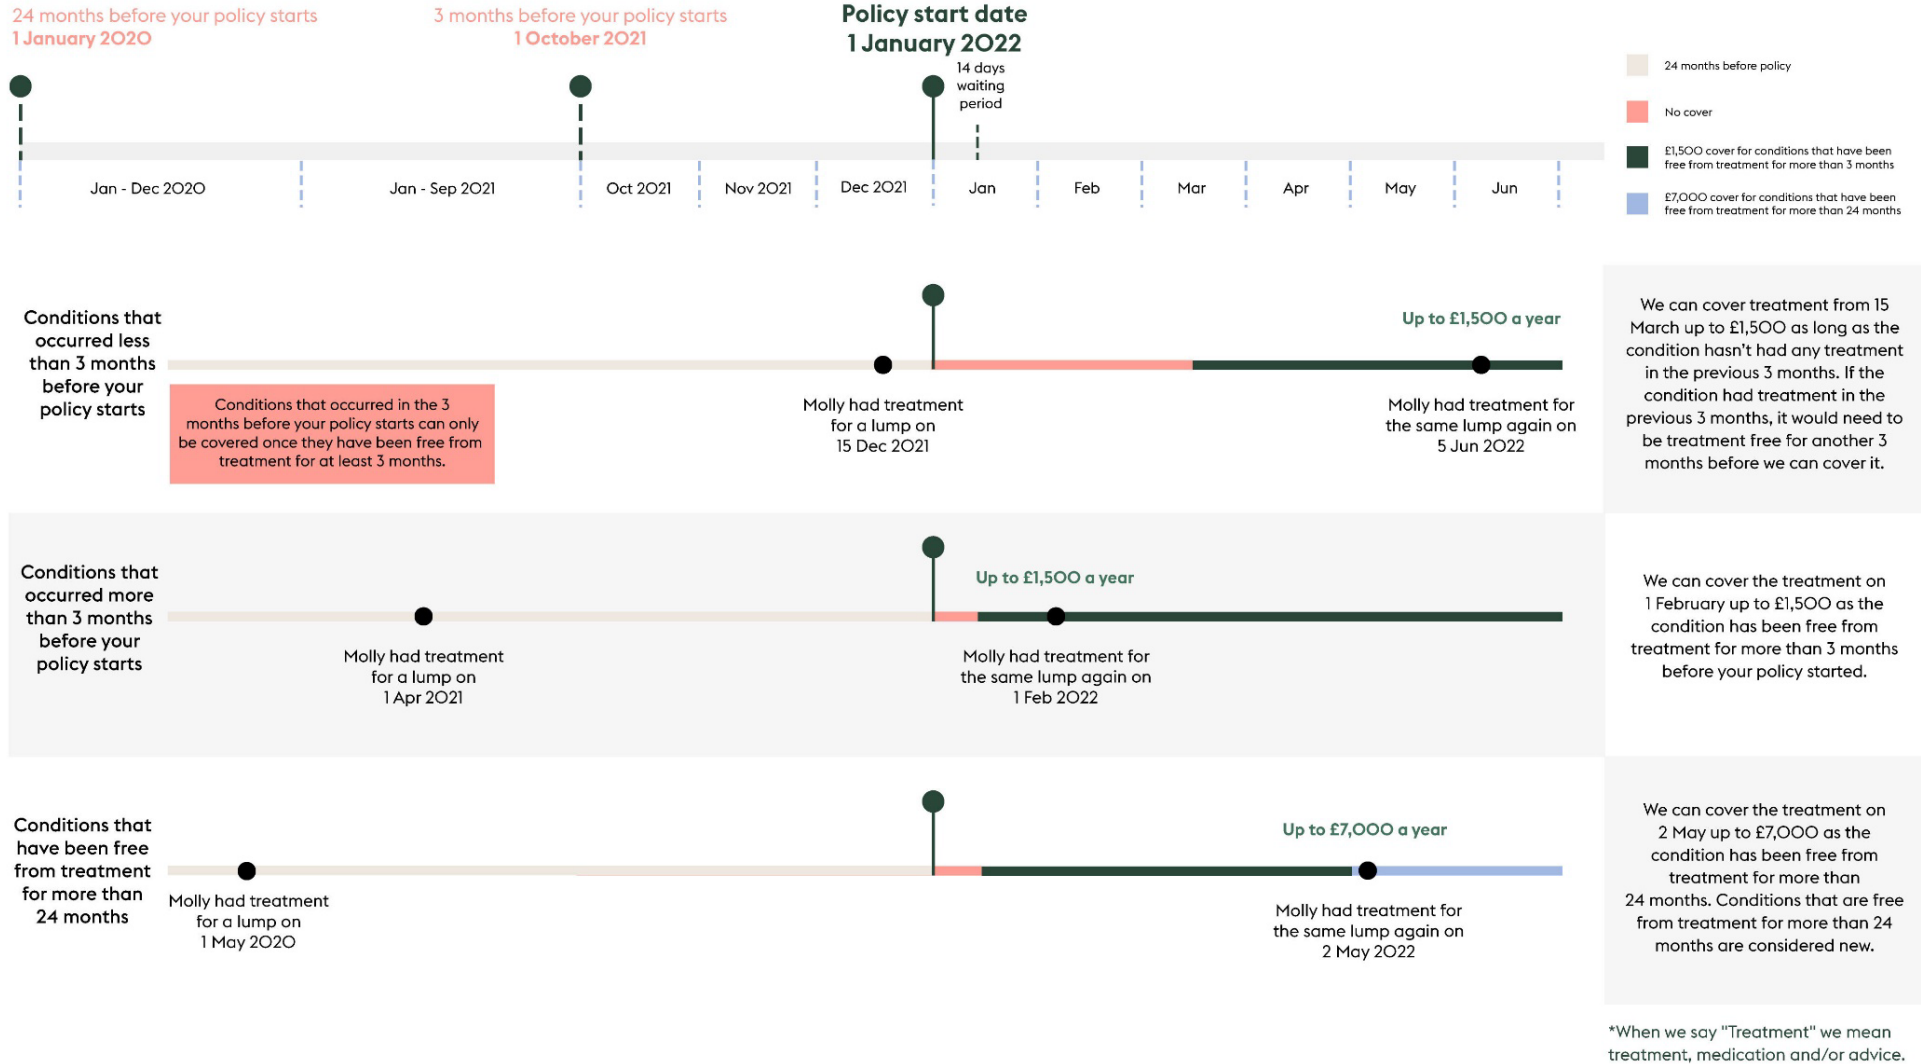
24 months before your policy starts
1 January 2020

3 months before your policy starts
1 October 2021

Policy start date
1 January 2022

14 days waiting period

24 months before policy

No cover

£1,500 cover for conditions that have been free from treatment for more than 3 months

£7,000 cover for conditions that have been free from treatment for more than 24 months

Jan - Dec 2020 | Jan - Sep 2021 | Oct 2021 | Nov 2021 | Dec 2021 | Jan | Feb | Mar | Apr | May | Jun

Conditions that occurred less than 3 months before your policy starts

Conditions that occurred in the 3 months before your policy starts can only be covered once they have been free from treatment for at least 3 months.

Molly had treatment for a lump on 15 Dec 2021

Up to £1,500 a year

Molly had treatment for the same lump again on 5 Jun 2022

We can cover treatment from 15 March up to £1,500 as long as the condition hasn't had any treatment in the previous 3 months. If the condition had treatment in the previous 3 months, it would need to be treatment free for another 3 months before we can cover it.

Conditions that occurred more than 3 months before your policy starts

Up to £1,500 a year

Molly had treatment for a lump on 1 Apr 2021

Molly had treatment for the same lump again on 1 Feb 2022

We can cover the treatment on 1 February up to £1,500 as the condition has been free from treatment for more than 3 months before your policy started.

Conditions that have been free from treatment for more than 24 months

Up to £7,000 a year

Molly had treatment for a lump on 1 May 2020

Molly had treatment for the same lump again on 2 May 2022

We can cover the treatment on 2 May up to £7,000 as the condition has been free from treatment for more than 24 months. Conditions that are free from treatment for more than 24 months are considered new.

*When we say "Treatment" we mean treatment, medication and/or advice.